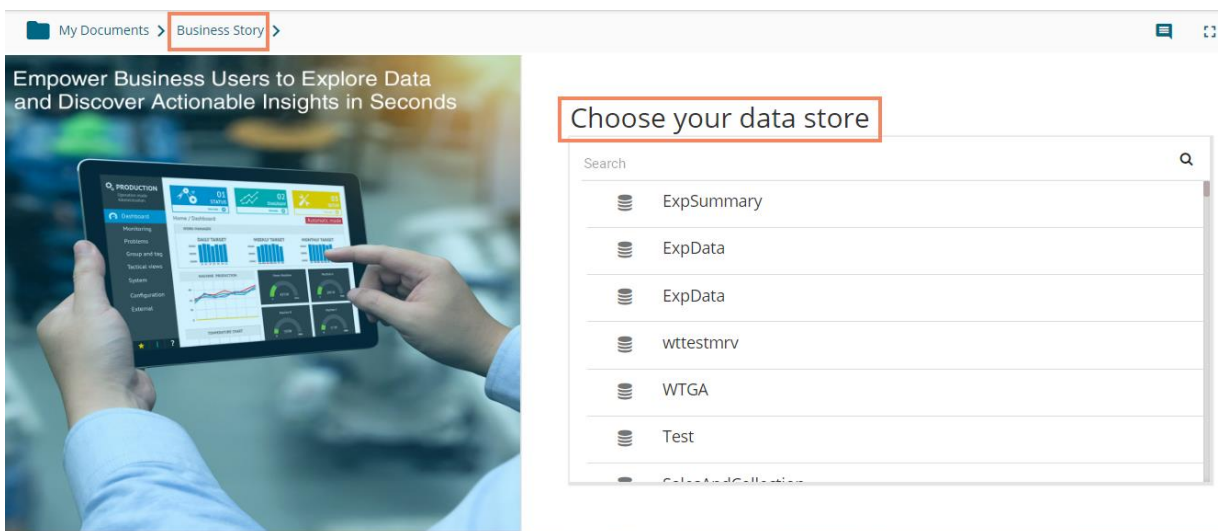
My Documents > Business Story >

Empower Business Users to Explore Data and Discover Actionable Insights in Seconds

PRODUCTION
Dashboard
Monitoring
Problems
Group and tag
Tactical views
System
Configuration
External
01
02
03

Choose your data store

Search

ExpSummary

ExpData

ExpData

wttestmrv

WTGA

Test

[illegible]